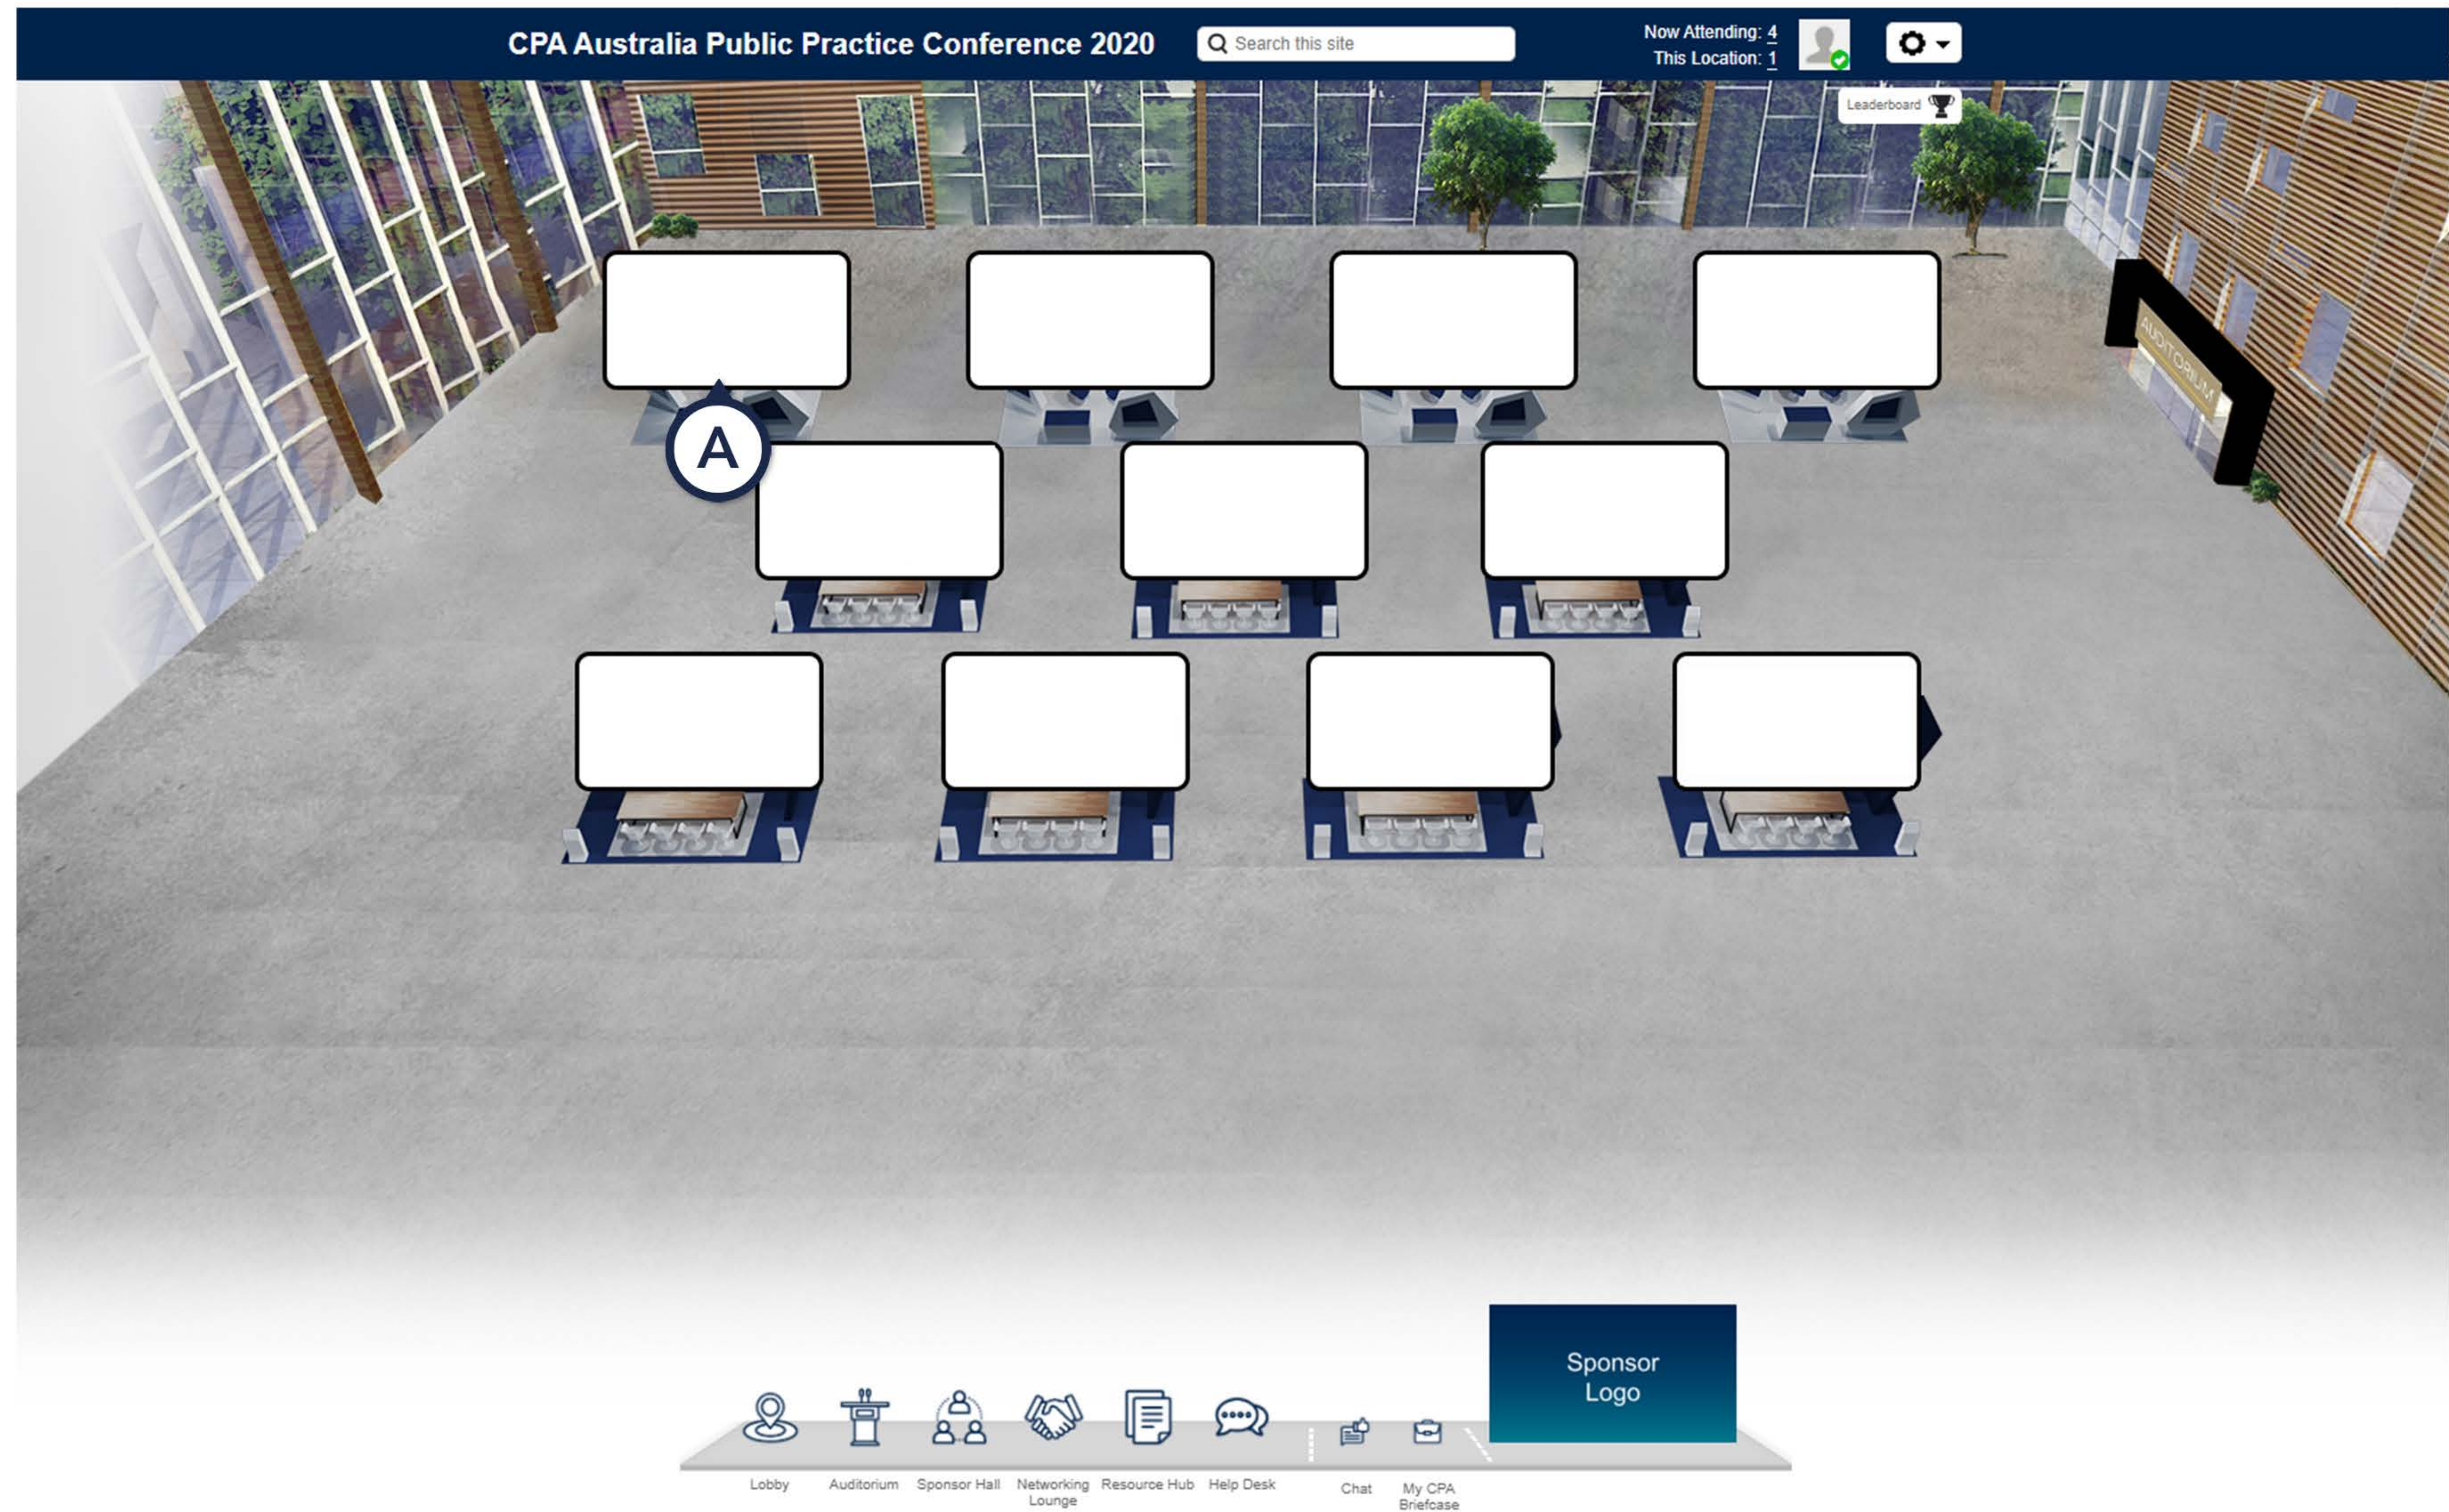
CPA Australia Public Practice Conference 2020

Search this site

Now Attending: 4
This Location: 1

Leaderboard

AUDITORIUM

A

Sponsor Logo

Lobby
Auditorium
Sponsor Hall
Networking Lounge
Resource Hub
Help Desk
Chat
My CPA Briefcase